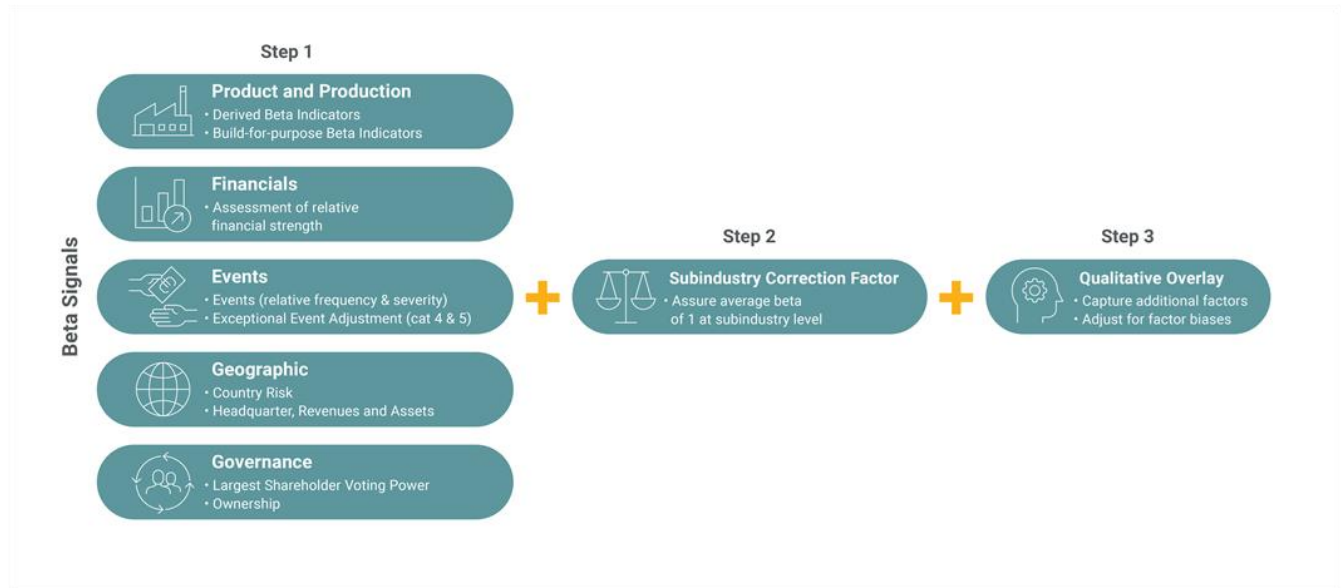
Step 1

Beta Signals

Product and Production
• Derived Beta Indicators
• Build-for-purpose Beta Indicators

Financials
• Assessment of relative financial strength

Events
• Events (relative frequency & severity)
• Exceptional Event Adjustment (cat 4 & 5)

Geographic
• Country Risk
• Headquarter, Revenues and Assets

Governance
• Largest Shareholder Voting Power
• Ownership

+

Step 2

Subindustry Correction Factor
• Assure average beta of 1 at subindustry level

+

Step 3

Qualitative Overlay
• Capture additional factors
• Adjust for factor biases